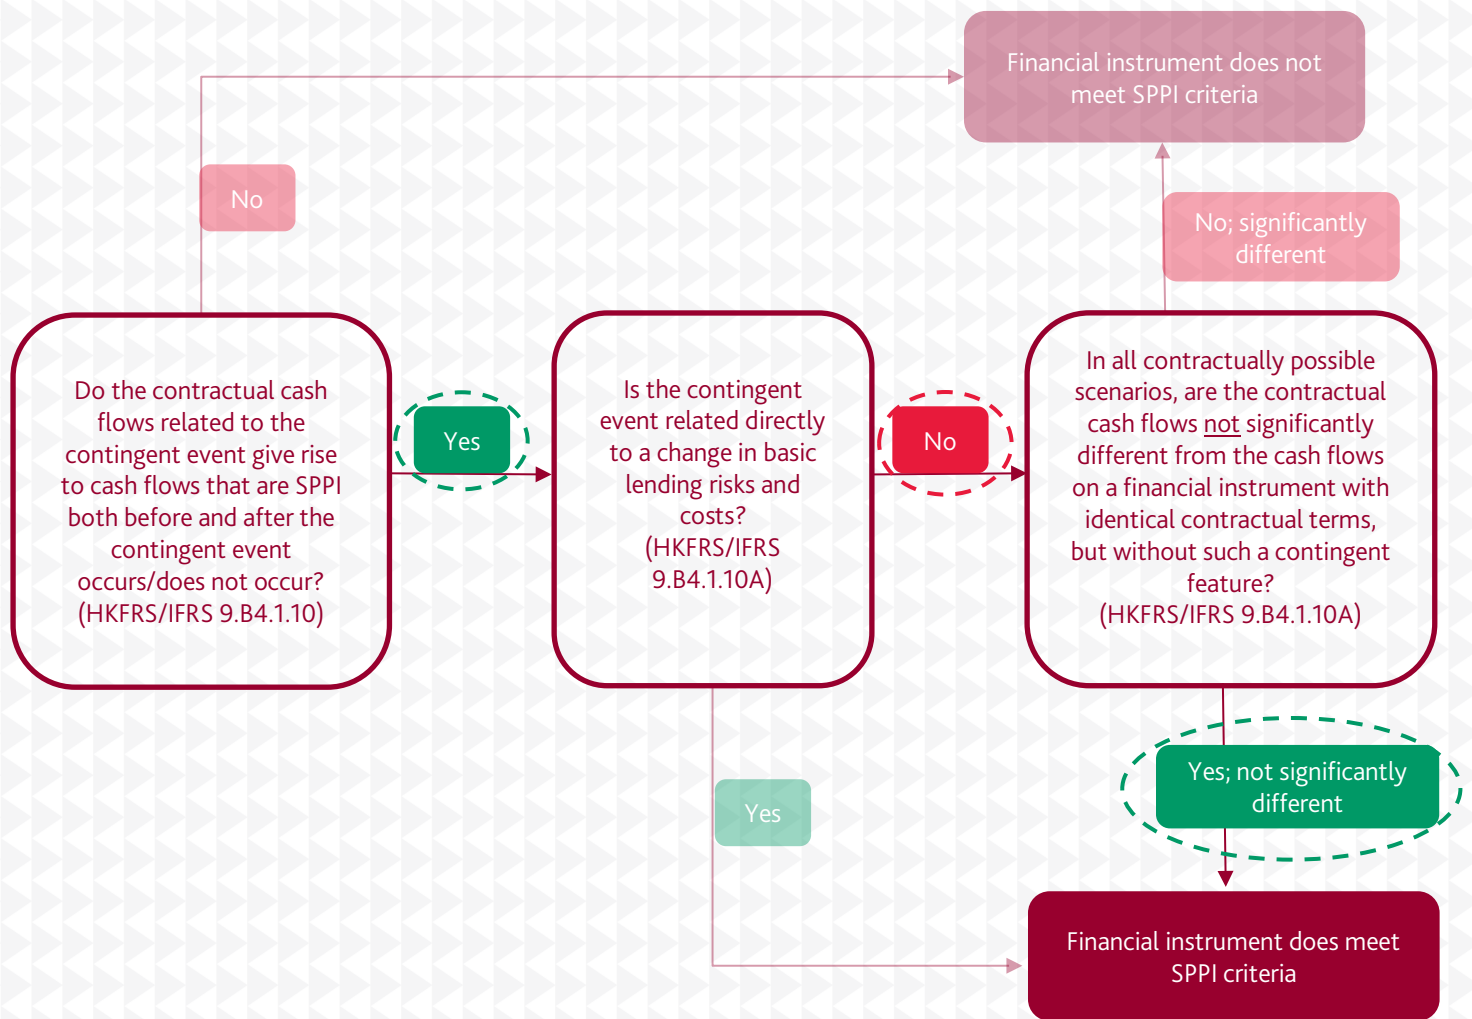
Financial instrument does not meet SPPI criteria

No

No; significantly different

Do the contractual cash flows related to the contingent event give rise to cash flows that are SPPI both before and after the contingent event occurs/does not occur? (HKFRS/IFRS 9.B4.1.10)

Yes

Is the contingent event related directly to a change in basic lending risks and costs? (HKFRS/IFRS 9.B4.1.10A)

No

In all contractually possible scenarios, are the contractual cash flows not significantly different from the cash flows on a financial instrument with identical contractual terms, but without such a contingent feature? (HKFRS/IFRS 9.B4.1.10A)

Yes; not significantly different

Yes

Financial instrument does meet SPPI criteria